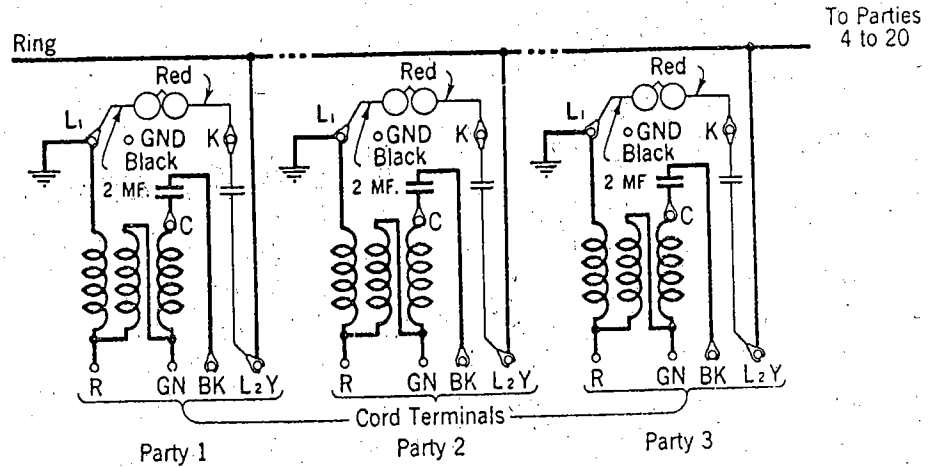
To Parties 4 to 20

Ring

Red
$L_1$
GND
Black
K
2 MF.
C
R GN BK $L_2$ Y

Red
$L_1$
GND
Black
K
2 MF.
C
R GN BK $L_2$ Y

Red
$L_1$
GND
Black
K
2 MF
C
R GN BK $L_2$ Y

Cord Terminals

Party 1
Party 2
Party 3